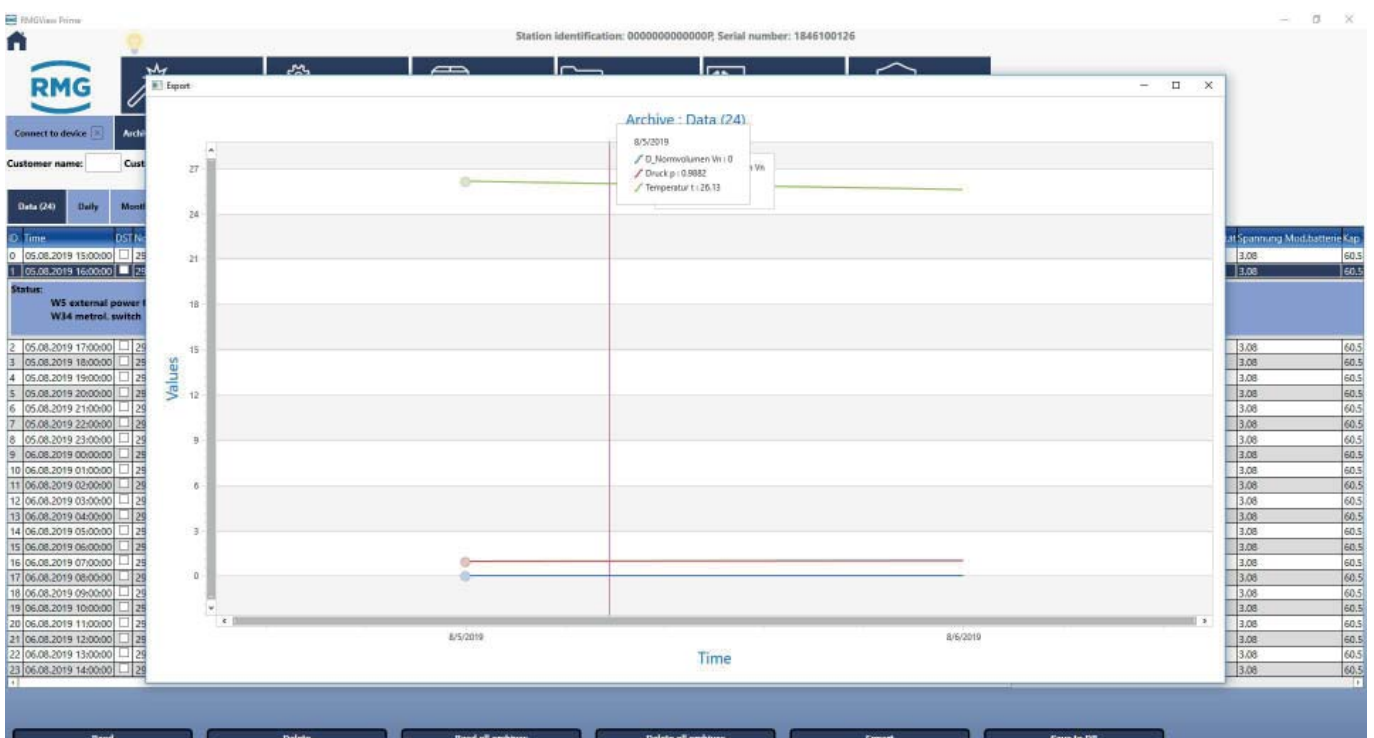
RMGView Prime

Station identification: 0000000000000P, Serial number: 1846100126

RMG

Connect to device
Arch

Customer name:
Cust

Data (24)
Daily
Mont

| ID | Time | DST | No |
|---|---|---|---|
| 0 | 05.08.2019 15:00:00 | ☐ | 29 |
| 1 | 05.08.2019 16:00:00 | ☐ | 29 |

Status:
W5 external power f
W34 metrol. switch

| ID | Time | DST | No |
|---|---|---|---|
| 2 | 05.08.2019 17:00:00 | ☐ | 29 |
| 3 | 05.08.2019 18:00:00 | ☐ | 29 |
| 4 | 05.08.2019 19:00:00 | ☐ | 29 |
| 5 | 05.08.2019 20:00:00 | ☐ | 29 |
| 6 | 05.08.2019 21:00:00 | ☐ | 29 |
| 7 | 05.08.2019 22:00:00 | ☐ | 29 |
| 8 | 05.08.2019 23:00:00 | ☐ | 29 |
| 9 | 06.08.2019 00:00:00 | ☐ | 29 |
| 10 | 06.08.2019 01:00:00 | ☐ | 29 |
| 11 | 06.08.2019 02:00:00 | ☐ | 29 |
| 12 | 06.08.2019 03:00:00 | ☐ | 29 |
| 13 | 06.08.2019 04:00:00 | ☐ | 29 |
| 14 | 06.08.2019 05:00:00 | ☐ | 29 |
| 15 | 06.08.2019 06:00:00 | ☐ | 29 |
| 16 | 06.08.2019 07:00:00 | ☐ | 29 |
| 17 | 06.08.2019 08:00:00 | ☐ | 29 |
| 18 | 06.08.2019 09:00:00 | ☐ | 29 |
| 19 | 06.08.2019 10:00:00 | ☐ | 29 |
| 20 | 06.08.2019 11:00:00 | ☐ | 29 |
| 21 | 06.08.2019 12:00:00 | ☐ | 29 |
| 22 | 06.08.2019 13:00:00 | ☐ | 29 |
| 23 | 06.08.2019 14:00:00 | ☐ | 29 |

| Spannung Mod. | batterie | Kap |
|---|---|---|
| 3.08 | | 60.5 |
| 3.08 | | 60.5 |
| 3.08 | | 60.5 |
| 3.08 | | 60.5 |
| 3.08 | | 60.5 |
| 3.08 | | 60.5 |
| 3.08 | | 60.5 |
| 3.08 | | 60.5 |
| 3.08 | | 60.5 |
| 3.08 | | 60.5 |
| 3.08 | | 60.5 |
| 3.08 | | 60.5 |
| 3.08 | | 60.5 |
| 3.08 | | 60.5 |
| 3.08 | | 60.5 |
| 3.08 | | 60.5 |
| 3.08 | | 60.5 |
| 3.08 | | 60.5 |
| 3.08 | | 60.5 |
| 3.08 | | 60.5 |
| 3.08 | | 60.5 |
| 3.08 | | 60.5 |
| 3.08 | | 60.5 |
| 3.08 | | 60.5 |

Export

Archive : Data (24)

8/5/2019
D_Normvolumen Vn : 0
Druck p : 0.9882
Temperatur t : 26.13
n Vn

27
24
21
18
15
12
9
6
3
0

Values

8/5/2019
8/6/2019

Time

Read
Delete
Read all archives
Delete all archives
Export
Save to DB